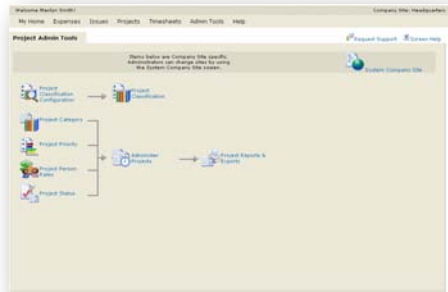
Welcome Marilyn Smith!

Company Site: Headquarters

My Home Expenses Issues Projects Timesheets Admin Tools Help

Project Admin Tools

Request Support Screen Help

Items below are Company Site specific. Administration can change sites by using the System Company Site screen.

System Company Site

Project Classification Configuration

Project Classification

Project Category

Project Priority

Project Person Rates

Project Status

Administer Projects

Project Reports & Exports